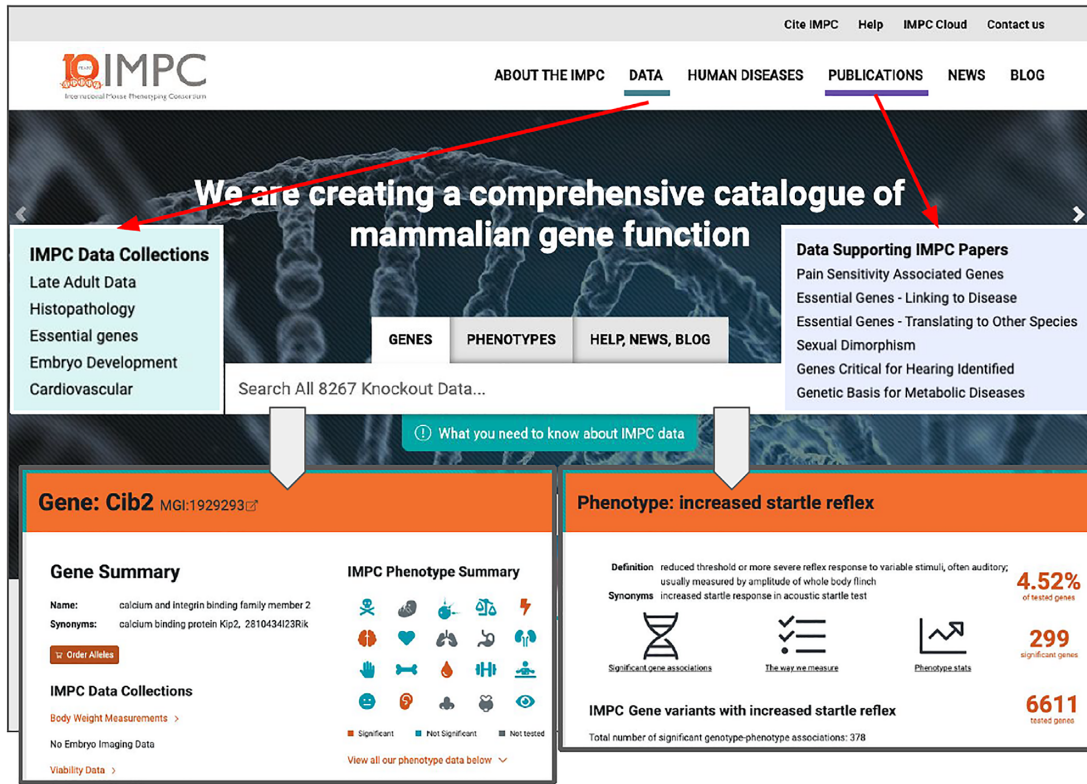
Cite IMPC Help IMPC Cloud Contact us

IMPC
International Mouse Phenotyping Consortium

ABOUT THE IMPC DATA HUMAN DISEASES PUBLICATIONS NEWS BLOG

We are creating a comprehensive catalogue of mammalian gene function

IMPC Data Collections
Late Adult Data
Histopathology
Essential genes
Embryo Development
Cardiovascular

Data Supporting IMPC Papers
Pain Sensitivity Associated Genes
Essential Genes - Linking to Disease
Essential Genes - Translating to Other Species
Sexual Dimorphism
Genes Critical for Hearing Identified
Genetic Basis for Metabolic Diseases

GENES PHENOTYPES HELP, NEWS, BLOG

Search All 8267 Knockout Data...

What you need to know about IMPC data

Gene: Cib2 MGI:1929293

Gene Summary

Name: calcium and integrin binding family member 2
Synonyms: calcium binding protein Kip2, 2810434I23Rik

Order Alleles

IMPC Data Collections
Body Weight Measurements
No Embryo Imaging Data
Viability Data

IMPC Phenotype Summary

Significant Not Significant Not tested

View all our phenotype data below

Phenotype: increased startle reflex

Definition reduced threshold or more severe reflex response to variable stimuli, often auditory; usually measured by amplitude of whole body flinch
Synonyms increased startle response in acoustic startle test

4.52%
of tested genes

299
significant genes

Significant gene associations The way we measure Phenotype stats

IMPC Gene variants with increased startle reflex

6611
tested genes

Total number of significant genotype-phenotype associations: 378